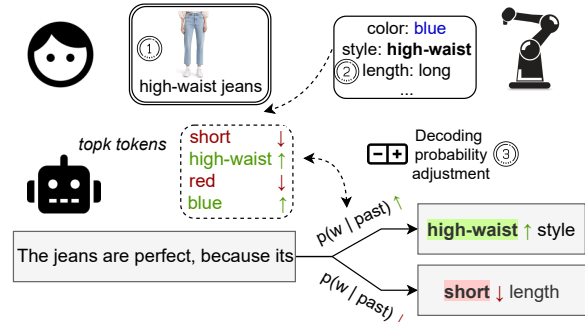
1
high-waist jeans

color: blue
style: high-waist
2 length: long
...

topk tokens

short ↓
high-waist ↑
red ↓
blue ↑

Decoding probability adjustment 3

The jeans are perfect, because its

p(w | past) ↑

high-waist ↑ style

p(w | past) ↓

short ↓ length